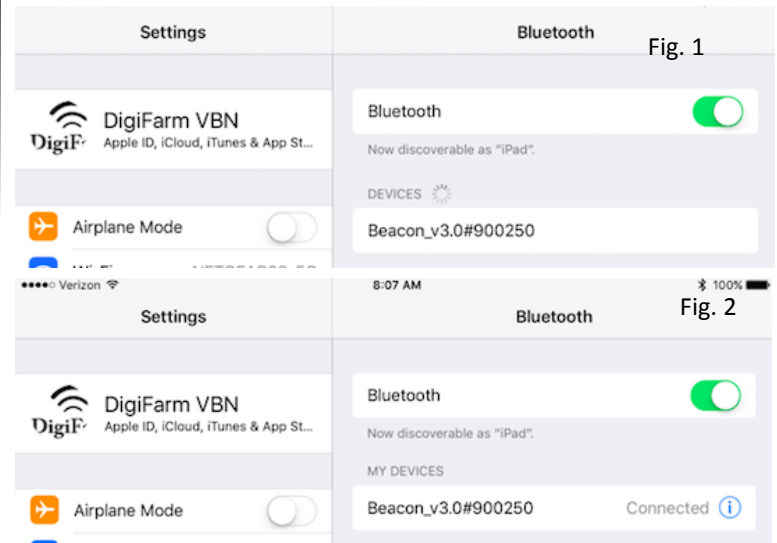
Settings

Bluetooth

Fig. 1

DigiF

DigiFarm VBN

Apple ID, iCloud, iTunes & App St...

Bluetooth

Now discoverable as "iPad".

DEVICES

Airplane Mode

Beacon_v3.0#900250

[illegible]

●●●●○ Verizon

8:07 AM

100%

Settings

Bluetooth

Fig. 2

DigiF

DigiFarm VBN

Apple ID, iCloud, iTunes & App St...

Bluetooth

Now discoverable as "iPad".

MY DEVICES

Airplane Mode

Beacon_v3.0#900250

Connected